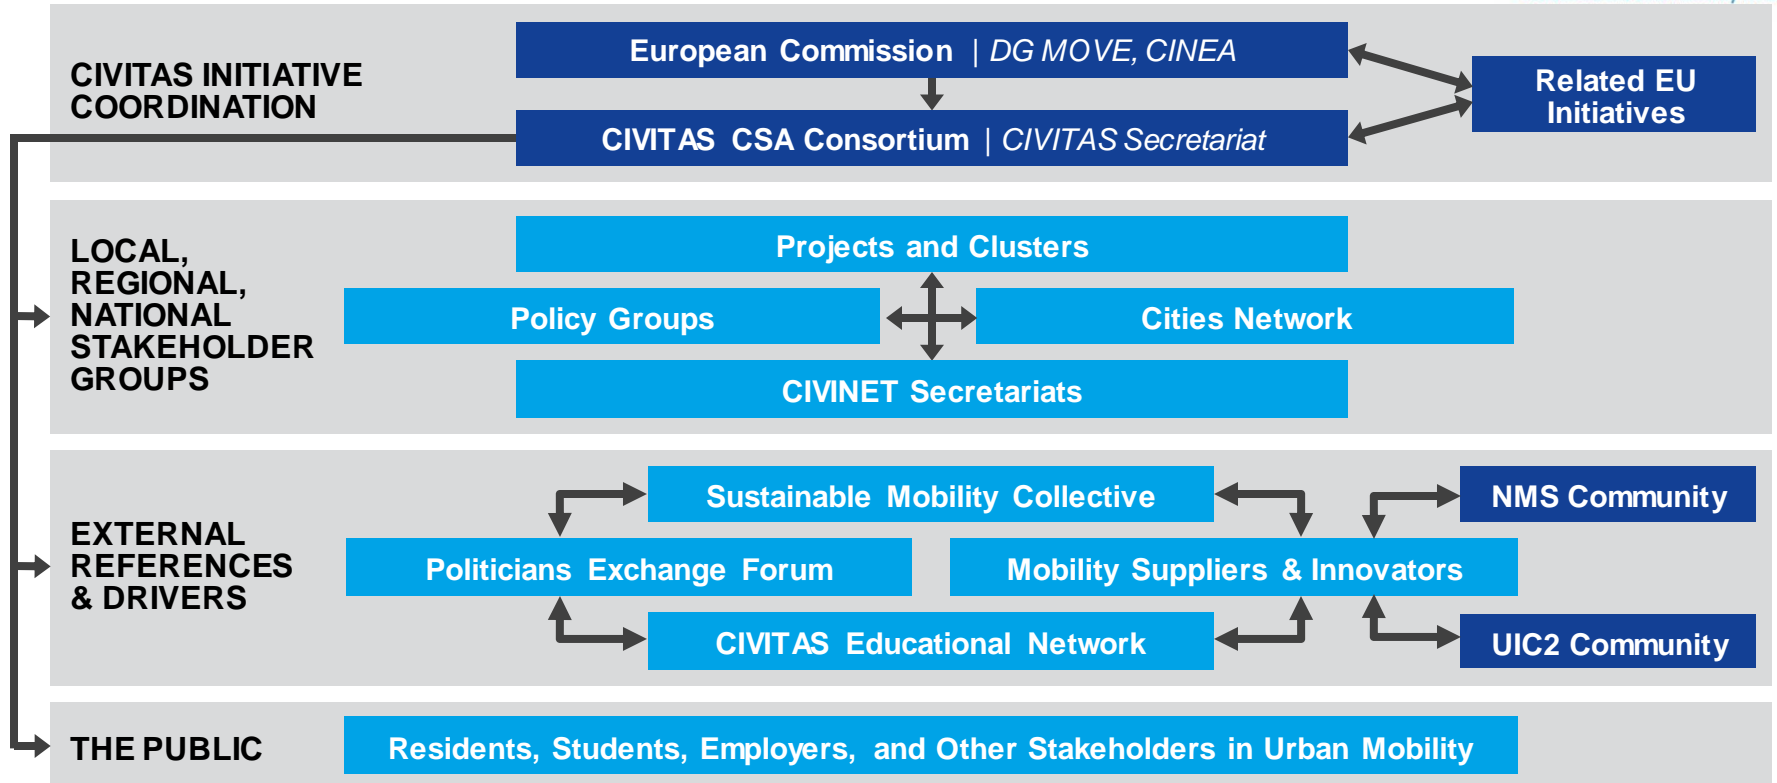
CIVITAS INITIATIVE COORDINATION

European Commission | DG MOVE, CINEA

CIVITAS CSA Consortium | CIVITAS Secretariat

Related EU Initiatives

LOCAL, REGIONAL, NATIONAL STAKEHOLDER GROUPS

Projects and Clusters

Policy Groups

Cities Network

CIVINET Secretariats

EXTERNAL REFERENCES & DRIVERS

Sustainable Mobility Collective

NMS Community

Politicians Exchange Forum

Mobility Suppliers & Innovators

CIVITAS Educational Network

UIC2 Community

THE PUBLIC

Residents, Students, Employers, and Other Stakeholders in Urban Mobility